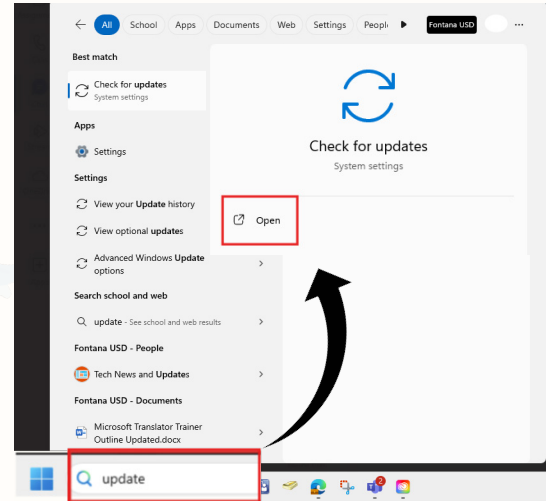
All School Apps Documents Web Settings Peopl Fontana USD ...

Best match

Check for updates
System settings

Apps

Settings

Settings

View your Update history

View optional updates

Advanced Windows Update options

Search school and web

update - See school and web results

Fontana USD - People

Tech News and Updates

Fontana USD - Documents

Microsoft Translator Trainer Outline Updated.docx

Check for updates
System settings

Open

update

2